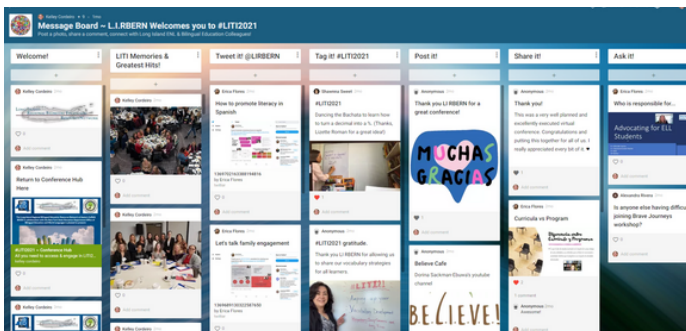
Kelley Cordeiro

Message Board ~ L.I.RBERN Welcomes you to #LITI2021

Post a photo, share a comment, connect with Long Island ENL & Bilingual Education Colleagues!

Welcome!

Kelley Cordeiro

Kelley Cordeiro

Return to Conference Hub Here

#LITI2021 ~ Conference Hub
All you need to access & engage in LITI2...

Add comment

Kelley Cordeiro

LITI Memories & Greatest Hits!

Kelley Cordeiro

Kelley Cordeiro

Tweet it! @LIRBERN

Erica Flores

How to promote literacy in Spanish

by Erica Flores

Add comment

Erica Flores

Let's talk family engagement

by Erica Flores

Tag it! #LITI2021

Shawnna Sweet

#LITI2021

Dancing the Bachata to learn how to turn a decimal into a %. (Thanks, Lizette Roman for a great idea!)

Add comment

#LITI2021 gratitude.

Thank you LI RBERN for allowing us to share our vocabulary strategies for all learners.

Post it!

Anonymous

Thank you LI RBERN for a great conference!

MUCHAS GRACIAS

Add comment

Anonymous

Believe Cafe

Dorina Sackman Ebuwa's youtube channel

BELIEVE!

Share it!

Anonymous

Thank you!

This was a very well planned and excellently executed virtual conference. Congratulations and putting this together for all of us. I really appreciated every bit of it.

Add comment

Erica Flores

Curricula vs Program

Add comment

Anonymous

Ask it!

Erica Flores

Who is responsible for...

Advocating for ELL Students

Add comment

Alexandra Rivera

Is anyone else having difficu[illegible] joining Brave Journeys workshop?